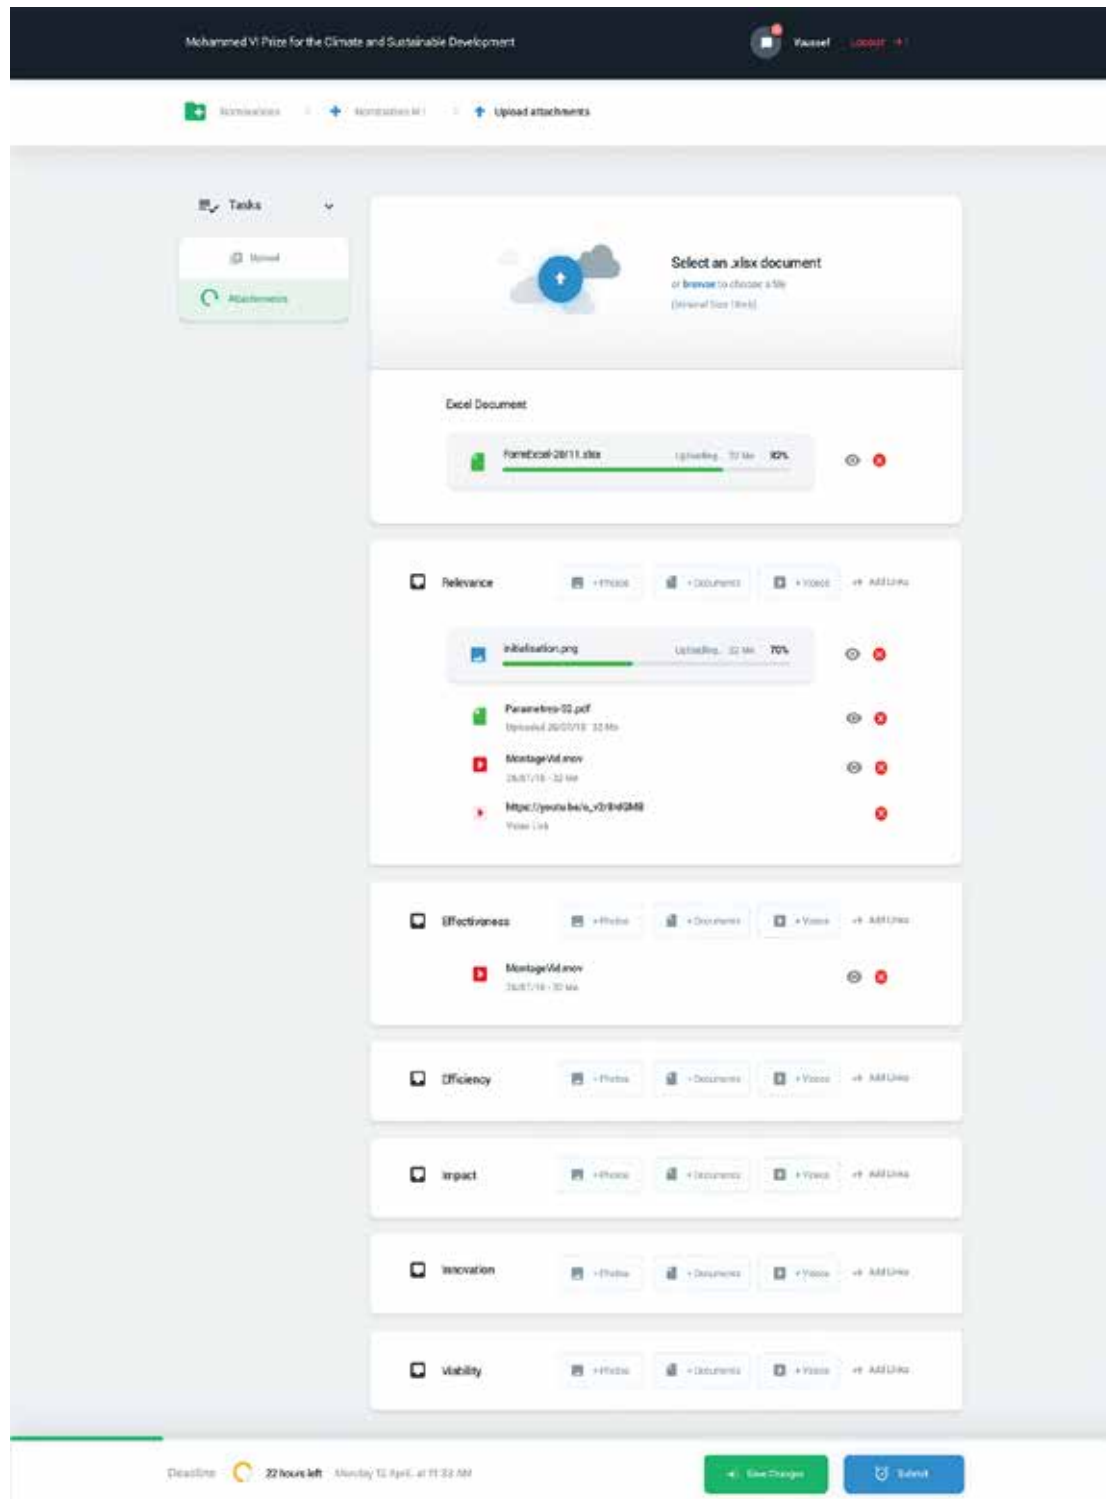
Mohammed VI Prize for the Climate and Sustainable Development

Youssef Logout

Nominations › Nomination N° › Upload attachments

Tasks

Upload

Attachments

Select an .xlsx document

or browse to choose a file

(Universal Size 10mb)

Excel Document

FormExcel-20/11.xlsx Uploading... 32 Mo 82%

Relevance + Photos + Documents + Videos + Add Links

initialisation.png Uploading... 32 Mo 70%

Parametres-02.pdf

Uploaded 20/07/18 · 32 Mo

MontageVid.mov

26/07/18 · 32 Mo

https://youtu.be/o_v2r8x6GM8

Video Link

Effectiveness + Photos + Documents + Videos + Add Links

MontageVid.mov

26/07/18 · 32 Mo

Efficiency + Photos + Documents + Videos + Add Links

Impact + Photos + Documents + Videos + Add Links

Innovation + Photos + Documents + Videos + Add Links

Viability + Photos + Documents + Videos + Add Links

Deadline 22 hours left Monday 12 April, at 11:32 AM

Save Changes

Submit